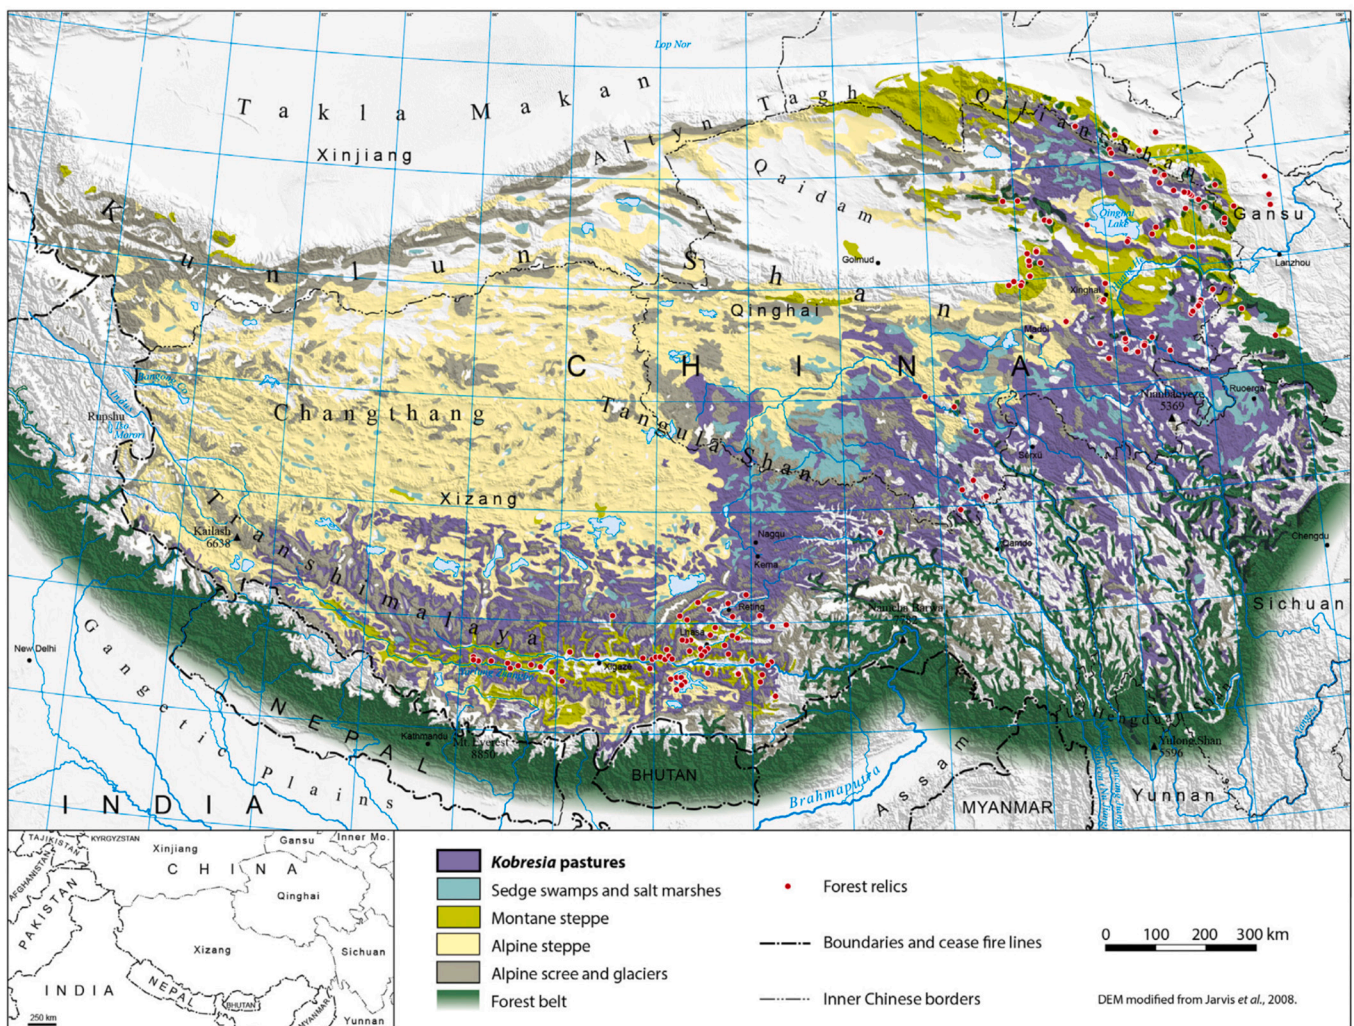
Lop Nor

Takla Makan

Altyn Tagh

Qilian Shan

Xinjiang

Qaidam

Gansu

Qinghai Lake

Kunlun Shan

Golmud

Lanzhou

Xining

Qinghai

Madoi

CHINA

Nianbaoyeze 5369

Ruoergai

Changthang

Tanggula Shan

Runshu

Moron

Xizang

Kailash 6638

Transhimalaya

Nagqu

Kema

Qamdo

Chengdu

Reting

Namche Barwa

Sichuan

New Delhi

Lhasa

Xigaze

Gangetic Plains

NEPAL

Kathmandu

Mt. Everest 8850

BHUTAN

Hengduan

Yulong Shan 5596

Assam

Brahmaputra

MYANMAR

Yunnan

INDIA

TAJIKISTAN

KYRGYZSTAN

Gansu

Inner Mo.

AFGHANISTAN

Xinjiang

CHINA

PAKISTAN

Qinghai

Xizang

Sichuan

INDIA

NEPAL

BHUTAN

MYANMAR

Yunnan

250 km

*Kobresia* pastures

Sedge swamps and salt marshes

Montane steppe

Alpine steppe

Alpine scree and glaciers

Forest belt

Forest relics

Boundaries and cease fire lines

Inner Chinese borders

0 100 200 300 km

DEM modified from Jarvis *et al.*, 2008.